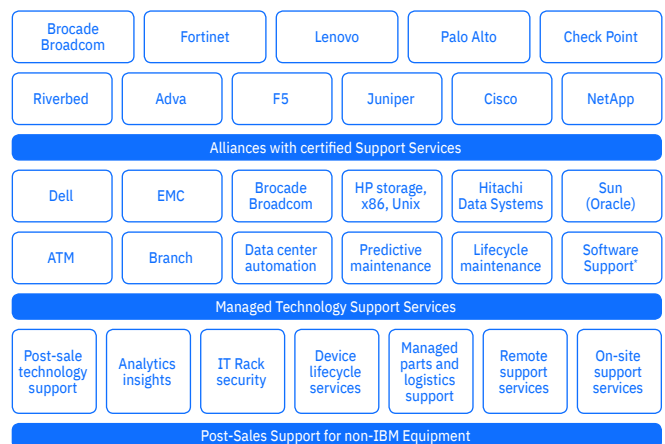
Brocade Broadcom

Fortinet

Lenovo

Palo Alto

Check Point

Riverbed

Adva

F5

Juniper

Cisco

NetApp

Alliances with certified Support Services

Dell

EMC

Brocade Broadcom

HP storage, x86, Unix

Hitachi Data Systems

Sun (Oracle)

ATM

Branch

Data center automation

Predictive maintenance

Lifecycle maintenance

Software Support*

Managed Technology Support Services

Post-sale technology support

Analytics insights

IT Rack security

Device lifecycle services

Managed parts and logistics support

Remote support services

On-site support services

Post-Sales Support for non-IBM Equipment